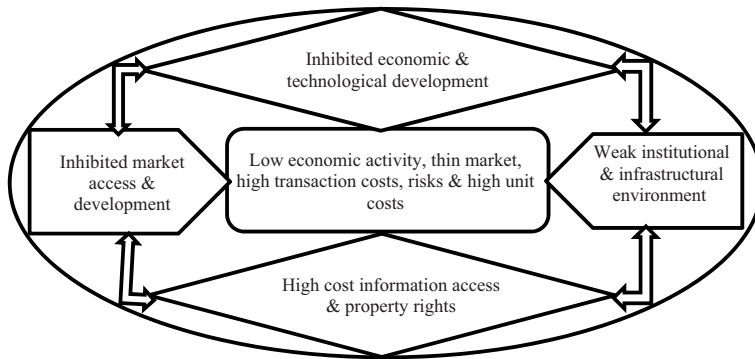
Inhibited economic & technological development

Inhibited market access & development

Low economic activity, thin market, high transaction costs, risks & high unit costs

Weak institutional & infrastructural environment

High cost information access & property rights